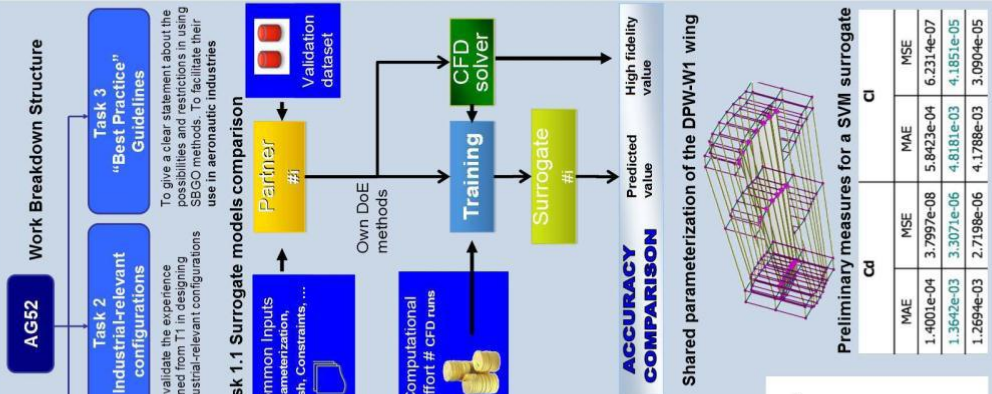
AG52

Work Breakdown Structure

Task 2
Industrial-relevant configurations

validate the experience ned from T1 in designing ustrial-relevant configurations

Task 3
"Best Practice" Guidelines

To give a clear statement about the possibilities and restrictions in using SBGO methods. To facilitate their use in aeronautic industries

sk 1.1 Surrogate models comparison

mmon Inputs
arameterization, sh, Constraints, ...

Computational effort # CFD runs

Validation dataset

Partner #i

Own DoE methods

CFD solver

Training

Surrogate #i

High fidelity value

Predicted value

ACCURACY COMPARISON

Shared parameterization of the DPW-W1 wing

Preliminary measures for a SVM surrogate

| Cd | | Cl | |
|---|---|---|---|
| MAE | MSE | MAE | MSE |
| 1.4001e-04 | 3.7997e-08 | 5.8423e-04 | 6.2314e-07 |
| 1.3642e-03 | 3.3071e-06 | 4.8181e-03 | 4.1851e-05 |
| 1.2694e-03 | 2.7198e-06 | 4.1788e-03 | 3.0904e-05 |